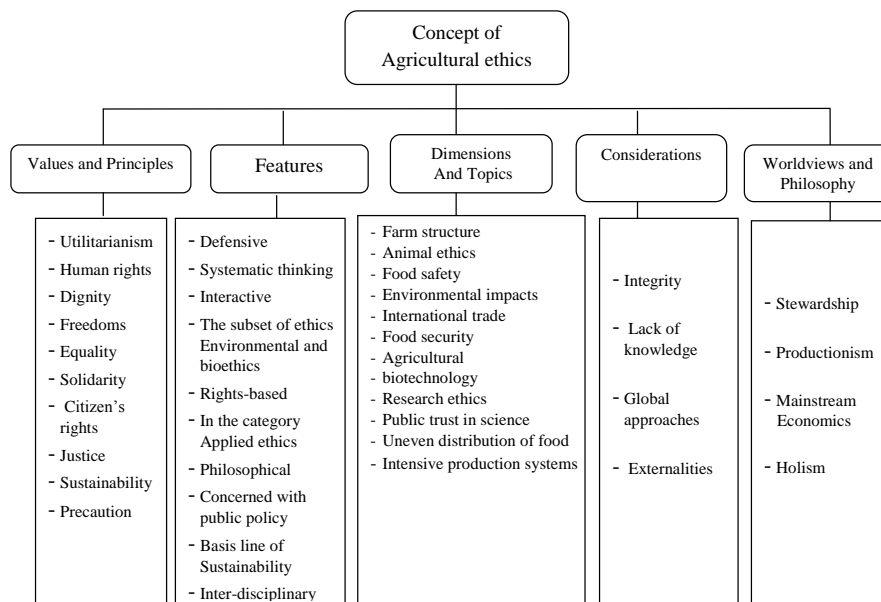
Concept of Agricultural ethics

Values and Principles

- Utilitarianism
- Human rights
- Dignity
- Freedoms
- Equality
- Solidarity
- Citizen's rights
- Justice
- Sustainability
- Precaution

Features

- Defensive
- Systematic thinking
- Interactive
- The subset of ethics Environmental and bioethics
- Rights-based
- In the category Applied ethics
- Philosophical
- Concerned with public policy
- Basis line of Sustainability
- Inter-disciplinary

Dimensions And Topics

- Farm structure
- Animal ethics
- Food safety
- Environmental impacts
- International trade
- Food security
- Agricultural biotechnology
- Research ethics
- Public trust in science
- Uneven distribution of food
- Intensive production systems

Considerations

- Integrity
- Lack of knowledge
- Global approaches
- Externalities

Worldviews and Philosophy

- Stewardship
- Productionism
- Mainstream Economics
- Holism